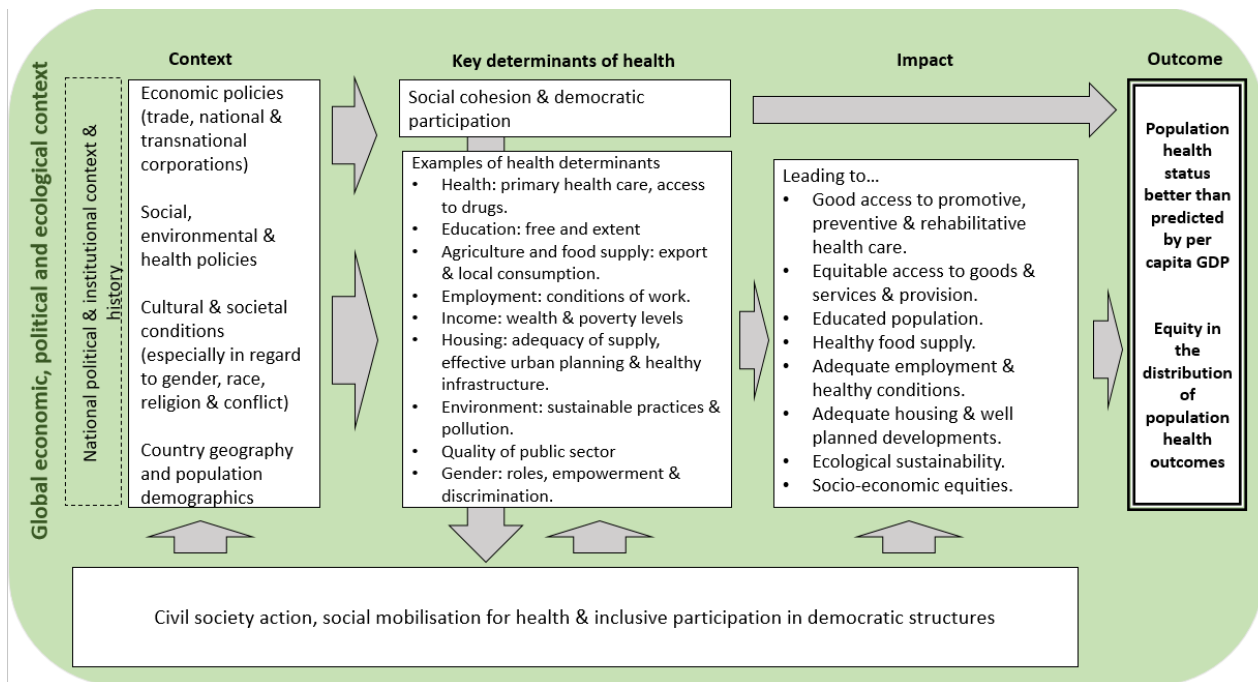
Global economic, political and ecological context

National political & institutional context & history

Context

Economic policies (trade, national & transnational corporations)

Social, environmental & health policies

Cultural & societal conditions (especially in regard to gender, race, religion & conflict)

Country geography and population demographics

Key determinants of health

Social cohesion & democratic participation

Examples of health determinants
- Health: primary health care, access to drugs.
- Education: free and extent
- Agriculture and food supply: export & local consumption.
- Employment: conditions of work.
- Income: wealth & poverty levels
- Housing: adequacy of supply, effective urban planning & healthy infrastructure.
- Environment: sustainable practices & pollution.
- Quality of public sector
- Gender: roles, empowerment & discrimination.

Impact

Leading to…
- Good access to promotive, preventive & rehabilitative health care.
- Equitable access to goods & services & provision.
- Educated population.
- Healthy food supply.
- Adequate employment & healthy conditions.
- Adequate housing & well planned developments.
- Ecological sustainability.
- Socio-economic equities.

Outcome

Population health status better than predicted by per capita GDP

Equity in the distribution of population health outcomes

Civil society action, social mobilisation for health & inclusive participation in democratic structures